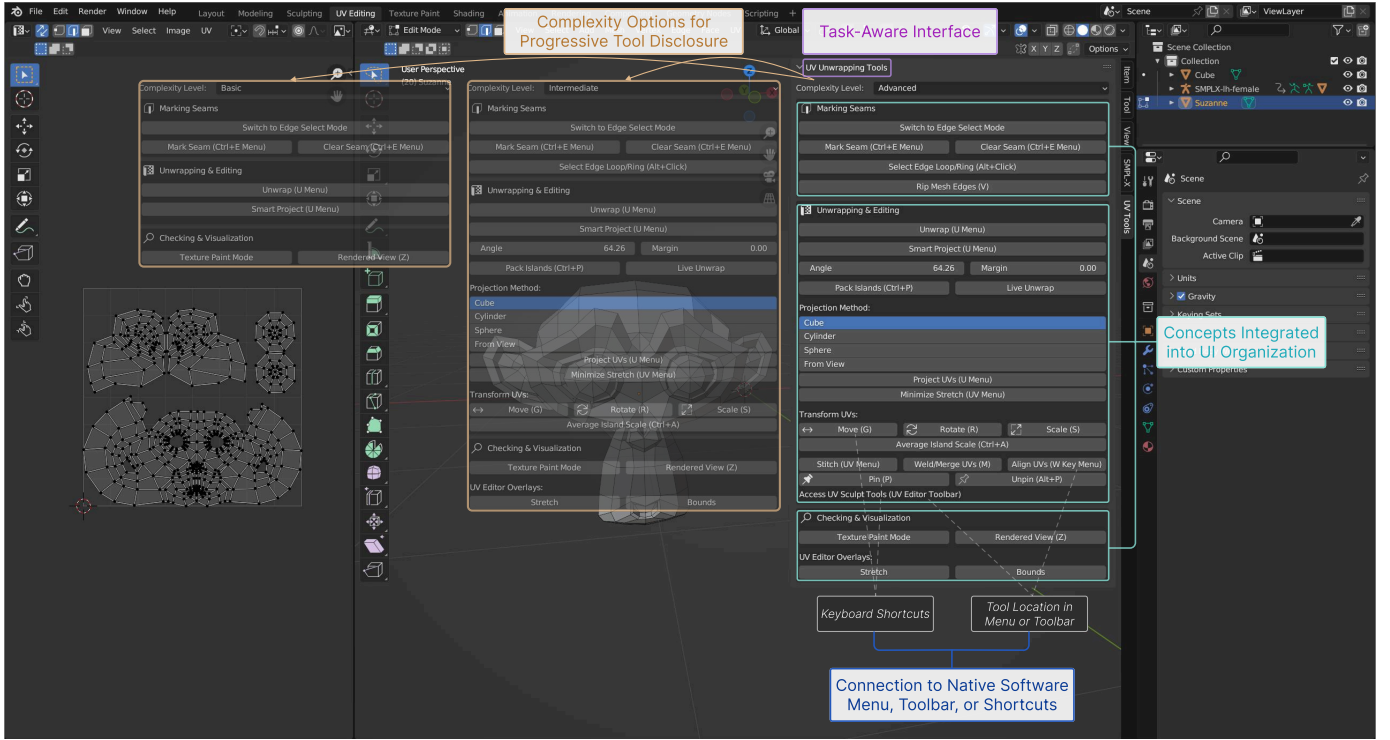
File Edit Render Window Help Layout Modeling Sculpting UV Editing Texture Paint Shading Scripting Scene ViewLayer

View Select Image UV Edit Mode Global Options

Complexity Options for Progressive Tool Disclosure

Task-Aware Interface

User Perspective (20) Suzanne

Complexity Level: Basic
Marking Seams
Switch to Edge Select Mode
Mark Seam (Ctrl+E Menu) Clear Seam (Ctrl+E Menu)
Unwrapping & Editing
Unwrap (U Menu)
Smart Project (U Menu)
Checking & Visualization
Texture Paint Mode Rendered View (Z)

Complexity Level: Intermediate
Marking Seams
Switch to Edge Select Mode
Mark Seam (Ctrl+E Menu) Clear Seam (Ctrl+E Menu)
Select Edge Loop/Ring (Alt+Click)
Unwrapping & Editing
Unwrap (U Menu)
Smart Project (U Menu)
Angle 64.26 Margin 0.00
Pack Islands (Ctrl+P) Live Unwrap
Projection Method:
Cube
Cylinder
Sphere
From View
Project UVs (U Menu)
Minimize Stretch (UV Menu)
Transform UVs:
Move (G) Rotate (R) Scale (S)
Average Island Scale (Ctrl+A)
Checking & Visualization
Texture Paint Mode Rendered View (Z)
UV Editor Overlays:
Stretch Bounds

UV Unwrapping Tools
Complexity Level: Advanced
Marking Seams
Switch to Edge Select Mode
Mark Seam (Ctrl+E Menu) Clear Seam (Ctrl+E Menu)
Select Edge Loop/Ring (Alt+Click)
Rip Mesh Edges (V)
Unwrapping & Editing
Unwrap (U Menu)
Smart Project (U Menu)
Angle 64.26 Margin 0.00
Pack Islands (Ctrl+P) Live Unwrap
Projection Method:
Cube
Cylinder
Sphere
From View
Project UVs (U Menu)
Minimize Stretch (UV Menu)
Transform UVs:
Move (G) Rotate (R) Scale (S)
Average Island Scale (Ctrl+A)
Stitch (UV Menu) Weld/Merge UVs (M) Align UVs (W Key Menu)
Pin (P) Unpin (Alt+P)
Access UV Sculpt Tools (UV Editor Toolbar)
Checking & Visualization
Texture Paint Mode Rendered View (Z)
UV Editor Overlays:
Stretch Bounds

Item Tool View SMPL-X UV Tools

Scene Collection
Collection
Cube
SMPLX-lh-female
Suzanne

Scene
Scene
Camera
Background Scene
Active Clip
Units
Gravity
Keying Sets
Custom Properties

Concepts Integrated into UI Organization

Keyboard Shortcuts

Tool Location in Menu or Toolbar

Connection to Native Software Menu, Toolbar, or Shortcuts